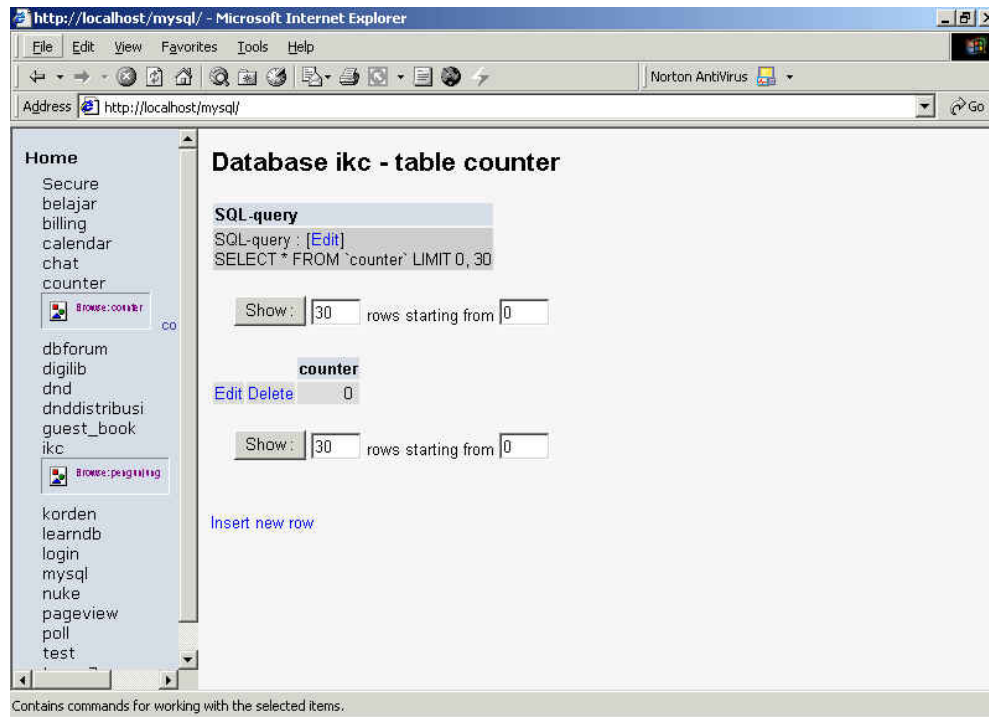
http://localhost/mysql/ - Microsoft Internet Explorer

File Edit View Favorites Tools Help

Norton AntiVirus

Address http://localhost/mysql/

Go

Home
Secure
belajar
billing
calendar
chat
counter
Browse:counter
co
dbforum
digilib
dnd
dnddistribusi
guest_book
ikc
Browse:pengunjung
korden
learndb
login
mysql
nuke
pageview
poll
test
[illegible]

Database ikc - table counter

SQL-query

SQL-query : [Edit]
SELECT * FROM `counter` LIMIT 0, 30

Show : 30 rows starting from 0

| | counter |
|---|---|
| Edit Delete | 0 |

Show : 30 rows starting from 0

Insert new row

Contains commands for working with the selected items.